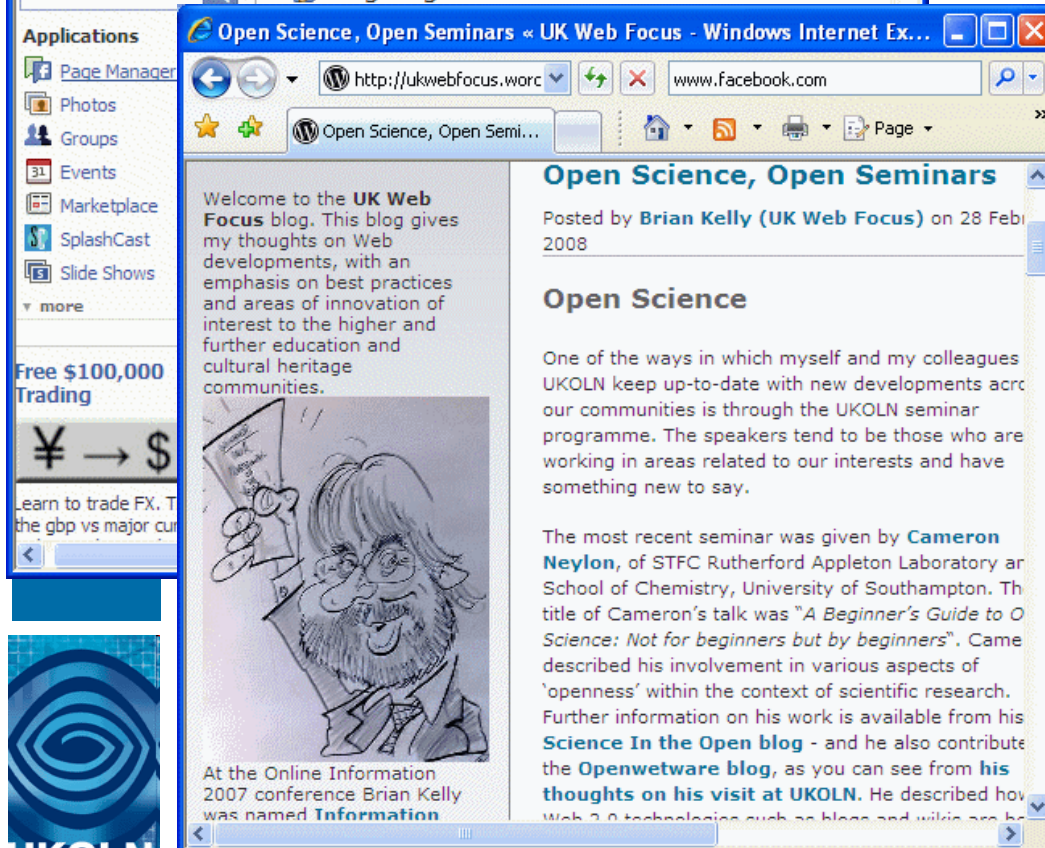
Applications

Page Manager

Photos

Groups

Events

Marketplace

SplashCast

Slide Shows

more

Free $100,000 Trading

¥ → $

Learn to trade FX. T the gbp vs major cur

Open Science, Open Seminars « UK Web Focus - Windows Internet Ex...

http://ukwebfocus.worc

www.facebook.com

Open Science, Open Semi...

Page

Welcome to the **UK Web Focus** blog. This blog gives my thoughts on Web developments, with an emphasis on best practices and areas of innovation of interest to the higher and further education and cultural heritage communities.

At the Online Information 2007 conference Brian Kelly was named **Information**

Open Science, Open Seminars

Posted by **Brian Kelly (UK Web Focus)** on 28 Febr 2008

Open Science

One of the ways in which myself and my colleagues UKOLN keep up-to-date with new developments acro our communities is through the UKOLN seminar programme. The speakers tend to be those who are working in areas related to our interests and have something new to say.

The most recent seminar was given by **Cameron Neylon**, of STFC Rutherford Appleton Laboratory ar School of Chemistry, University of Southampton. Th title of Cameron's talk was "*A Beginner's Guide to O Science: Not for beginners but by beginners*". Came described his involvement in various aspects of 'openness' within the context of scientific research. Further information on his work is available from his **Science In the Open blog** - and he also contribute the **Openwetware blog**, as you can see from **his thoughts on his visit at UKOLN**. He described how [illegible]

UKOLN